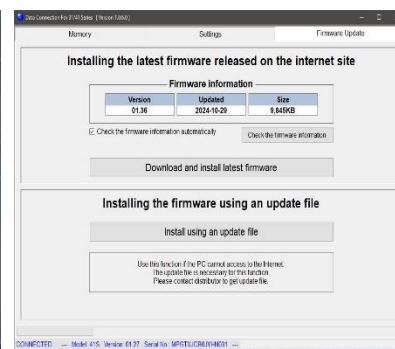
Data Connection For 3740 Series [Version 1.0.6.0]

Memory | Settings | Firmware Update

Installing the latest firmware released on the internet site

Firmware information

| Version | Updated | Size |
|---|---|---|
| 01.36 | 2024-10-29 | 9,849KB |

☑ Check the firmware information automatically

Check the firmware information

Download and install latest firmware

Installing the firmware using an update file

Install using an update file

Use this function if the PC cannot access to the Internet.
The update file is necessary for this function.
Please contact distributor to get update file.

CONNECTED --- Model: 41S Version: 01.27 Serial No.: MPGTU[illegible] ---